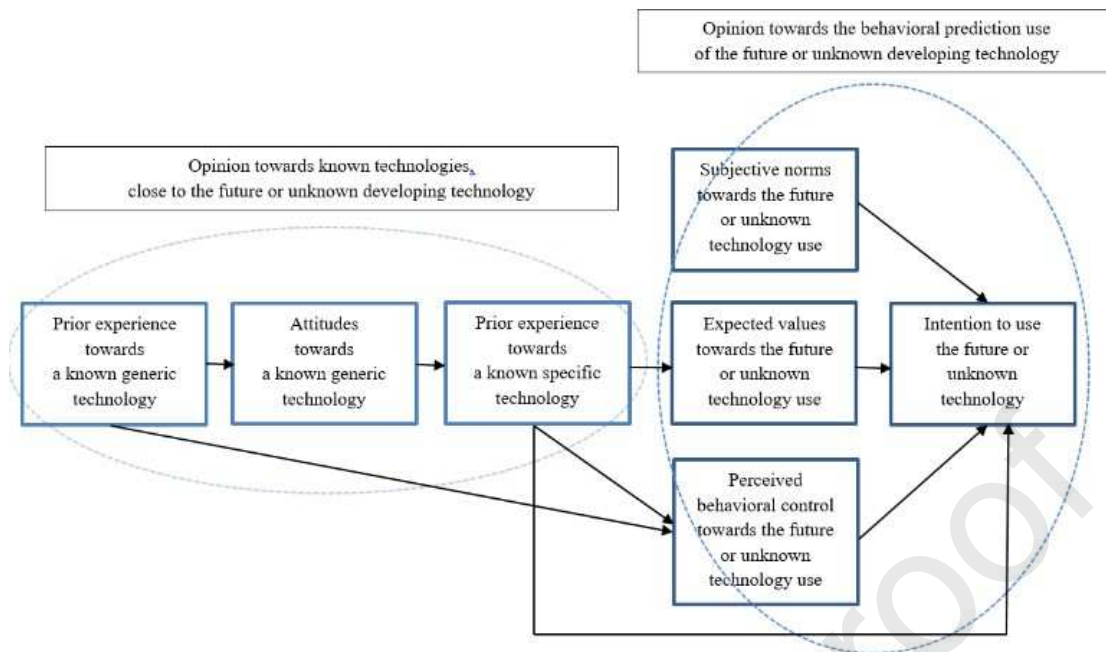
Opinion towards the behavioral prediction use of the future or unknown developing technology

Opinion towards known technologies, close to the future or unknown developing technology

Subjective norms towards the future or unknown technology use

Prior experience towards a known generic technology

Attitudes towards a known generic technology

Prior experience towards a known specific technology

Expected values towards the future or unknown technology use

Intention to use the future or unknown technology

Perceived behavioral control towards the future or unknown technology use

roof